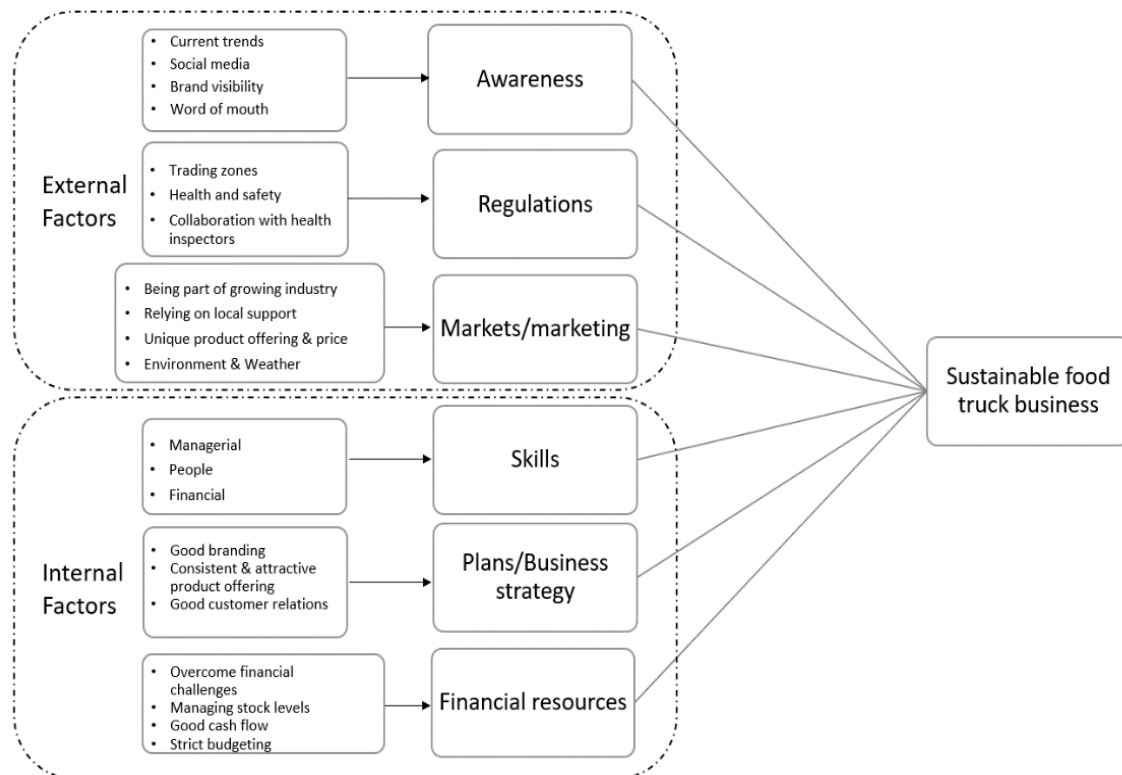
External Factors

- Current trends
- Social media
- Brand visibility
- Word of mouth

Awareness

- Trading zones
- Health and safety
- Collaboration with health inspectors

Regulations

- Being part of growing industry
- Relying on local support
- Unique product offering & price
- Environment & Weather

Markets/marketing

Internal Factors

- Managerial
- People
- Financial

Skills

- Good branding
- Consistent & attractive product offering
- Good customer relations

Plans/Business strategy

- Overcome financial challenges
- Managing stock levels
- Good cash flow
- Strict budgeting

Financial resources

Sustainable food truck business